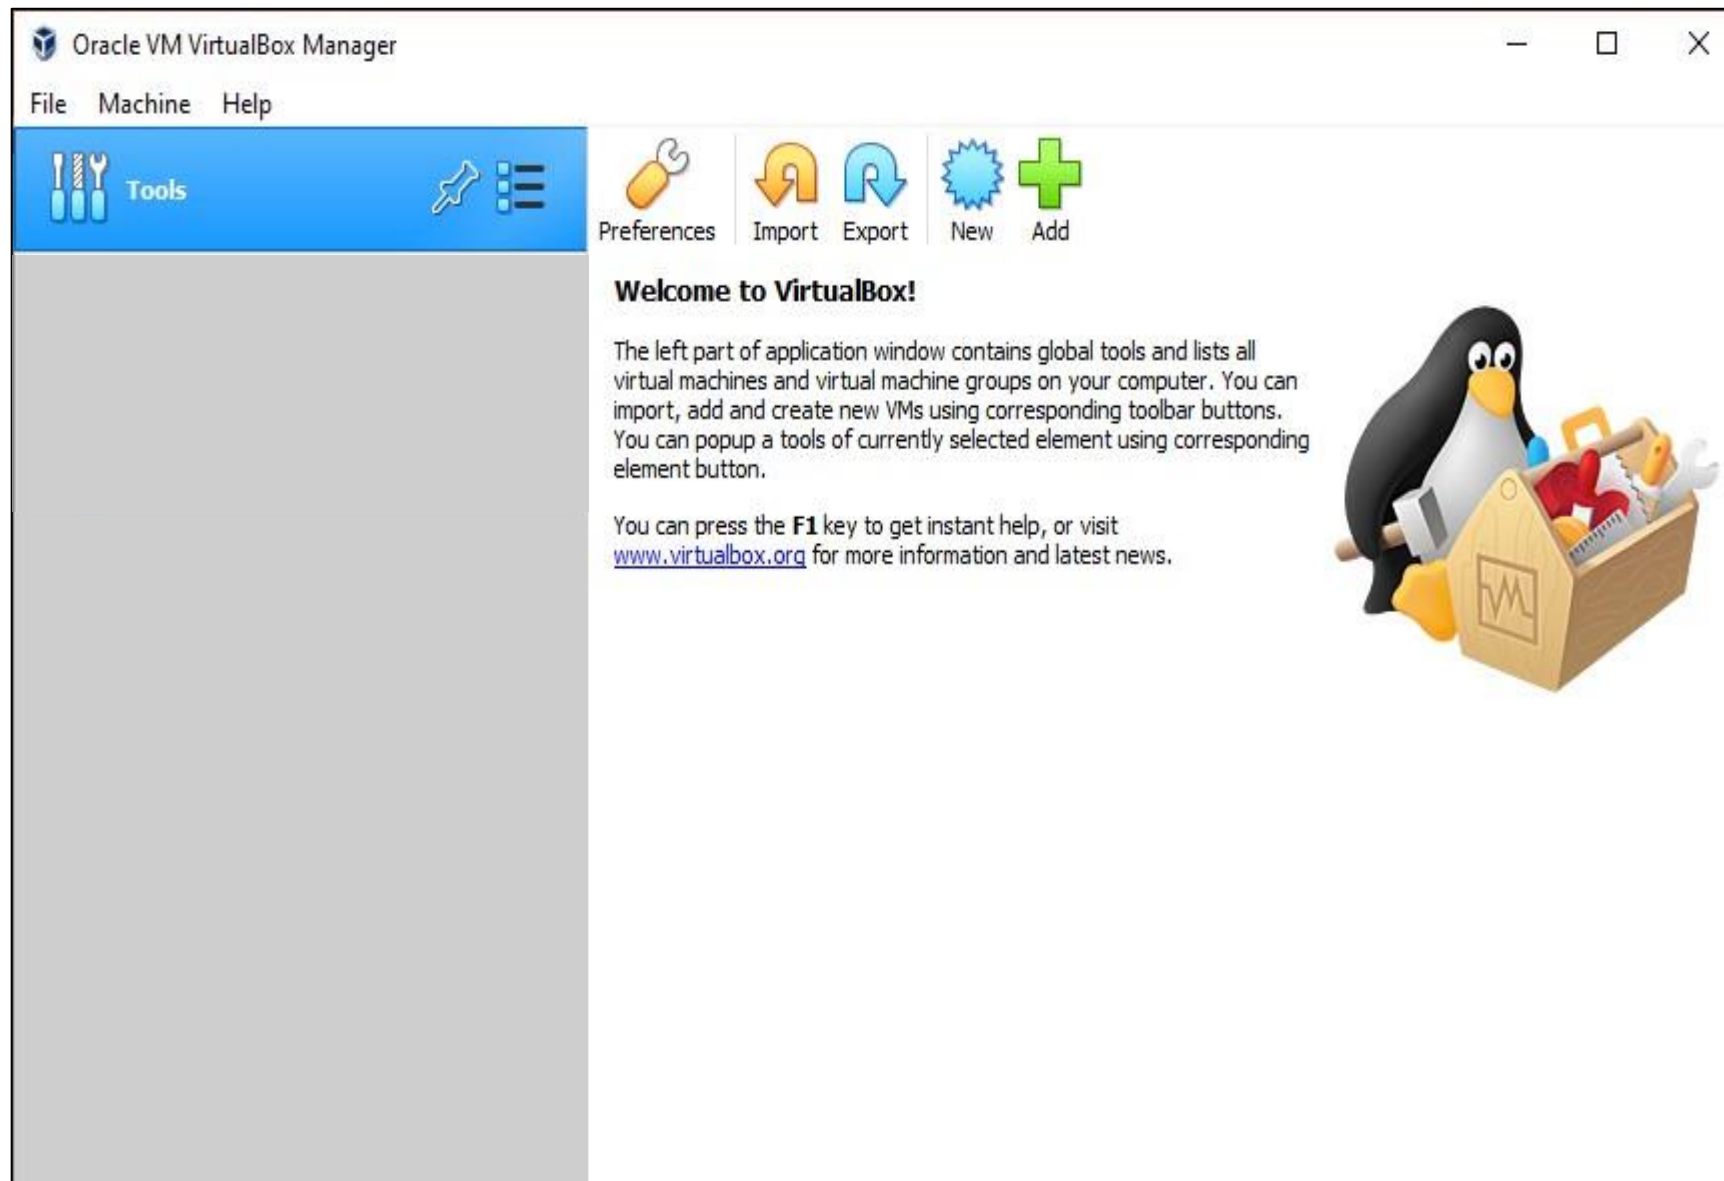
Oracle VM VirtualBox Manager

File Machine Help

Tools

Preferences Import Export New Add

**Welcome to VirtualBox!**

The left part of application window contains global tools and lists all virtual machines and virtual machine groups on your computer. You can import, add and create new VMs using corresponding toolbar buttons. You can popup a tools of currently selected element using corresponding element button.

You can press the **F1** key to get instant help, or visit www.virtualbox.org for more information and latest news.

VM